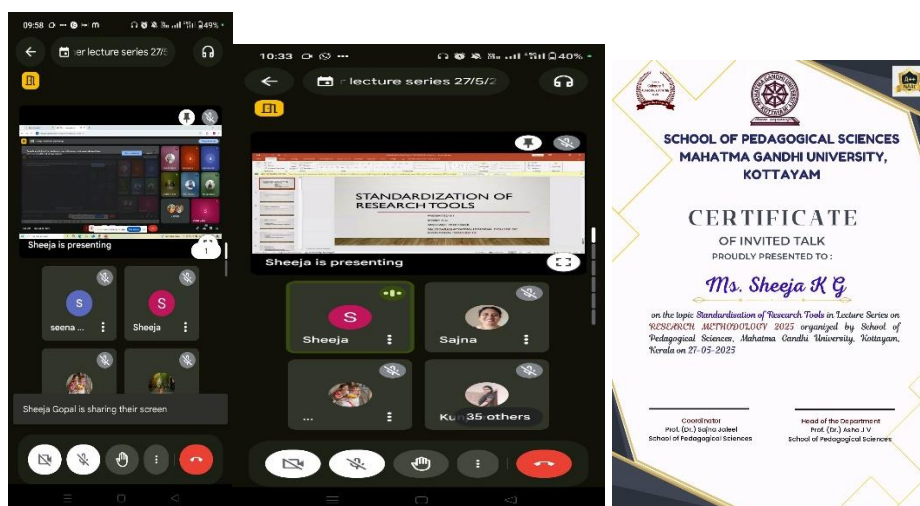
09:58 49%

er lecture series 27/5

Sheeja is presenting

1

S seena ...

S Sheeja

Sheeja Gopal is sharing their screen

10:33 40%

r lecture series 27/5/2

STANDARDIZATION OF RESEARCH TOOLS

Sheeja is presenting

S Sheeja

Sajna

...

Ku 35 others

SCHOOL OF PEDAGOGICAL SCIENCES MAHATMA GANDHI UNIVERSITY, KOTTAYAM

CERTIFICATE

OF INVITED TALK

PROUDLY PRESENTED TO :

Ms. Sheeja K G

on the topic Standardization of Research Tools in Lecture Series on RESEARCH METHODOLOGY 2025 organized by School of Pedagogical Sciences, Mahatma Gandhi University, Kottayam, Kerala on 27-05-2025

Coordinator
Prof. (Dr.) Sajna Jaleel
School of Pedagogical Sciences

Head of the Department
Prof. (Dr.) Asha J V
School of Pedagogical Sciences